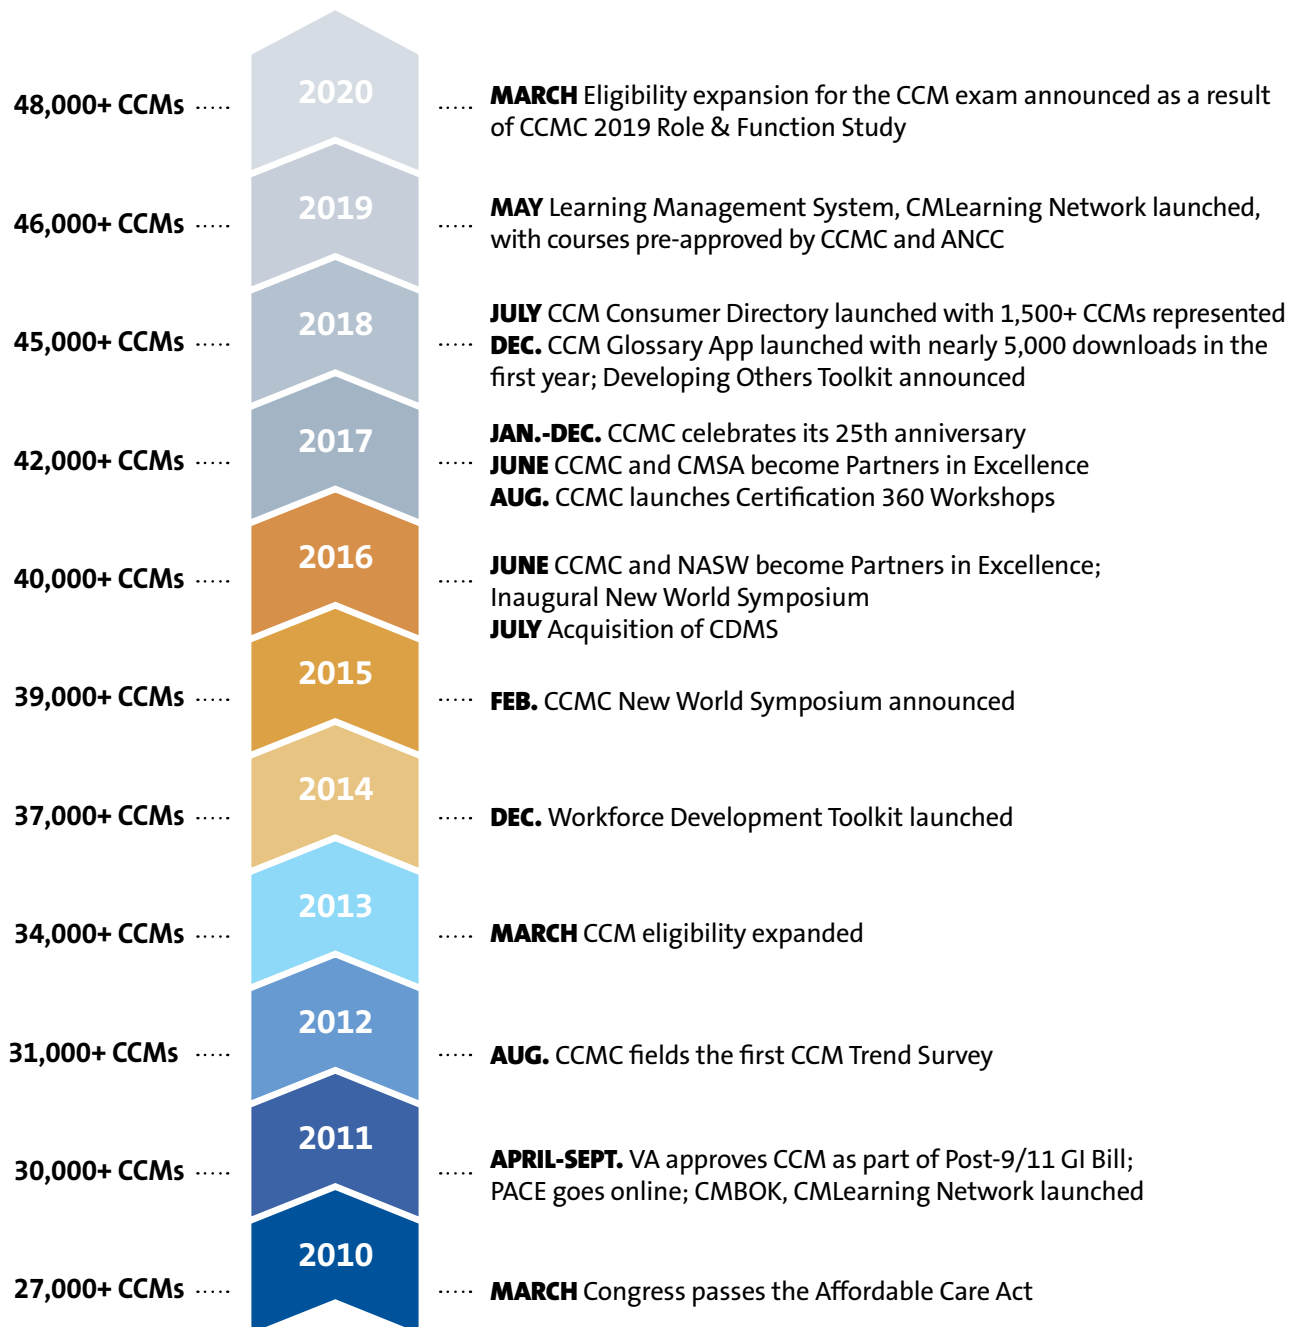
48,000+ CCMs ····· 2020 ····· MARCH Eligibility expansion for the CCM exam announced as a result of CCMC 2019 Role & Function Study

46,000+ CCMs ····· 2019 ····· MAY Learning Management System, CMLearning Network launched, with courses pre-approved by CCMC and ANCC

45,000+ CCMs ····· 2018 ····· JULY CCM Consumer Directory launched with 1,500+ CCMs represented
DEC. CCM Glossary App launched with nearly 5,000 downloads in the first year; Developing Others Toolkit announced

42,000+ CCMs ····· 2017 ····· JAN.-DEC. CCMC celebrates its 25th anniversary
JUNE CCMC and CMSA become Partners in Excellence
AUG. CCMC launches Certification 360 Workshops

40,000+ CCMs ····· 2016 ····· JUNE CCMC and NASW become Partners in Excellence; Inaugural New World Symposium
JULY Acquisition of CDMS

39,000+ CCMs ····· 2015 ····· FEB. CCMC New World Symposium announced

37,000+ CCMs ····· 2014 ····· DEC. Workforce Development Toolkit launched

34,000+ CCMs ····· 2013 ····· MARCH CCM eligibility expanded

31,000+ CCMs ····· 2012 ····· AUG. CCMC fields the first CCM Trend Survey

30,000+ CCMs ····· 2011 ····· APRIL-SEPT. VA approves CCM as part of Post-9/11 GI Bill; PACE goes online; CMBOK, CMLearning Network launched

27,000+ CCMs ····· 2010 ····· MARCH Congress passes the Affordable Care Act